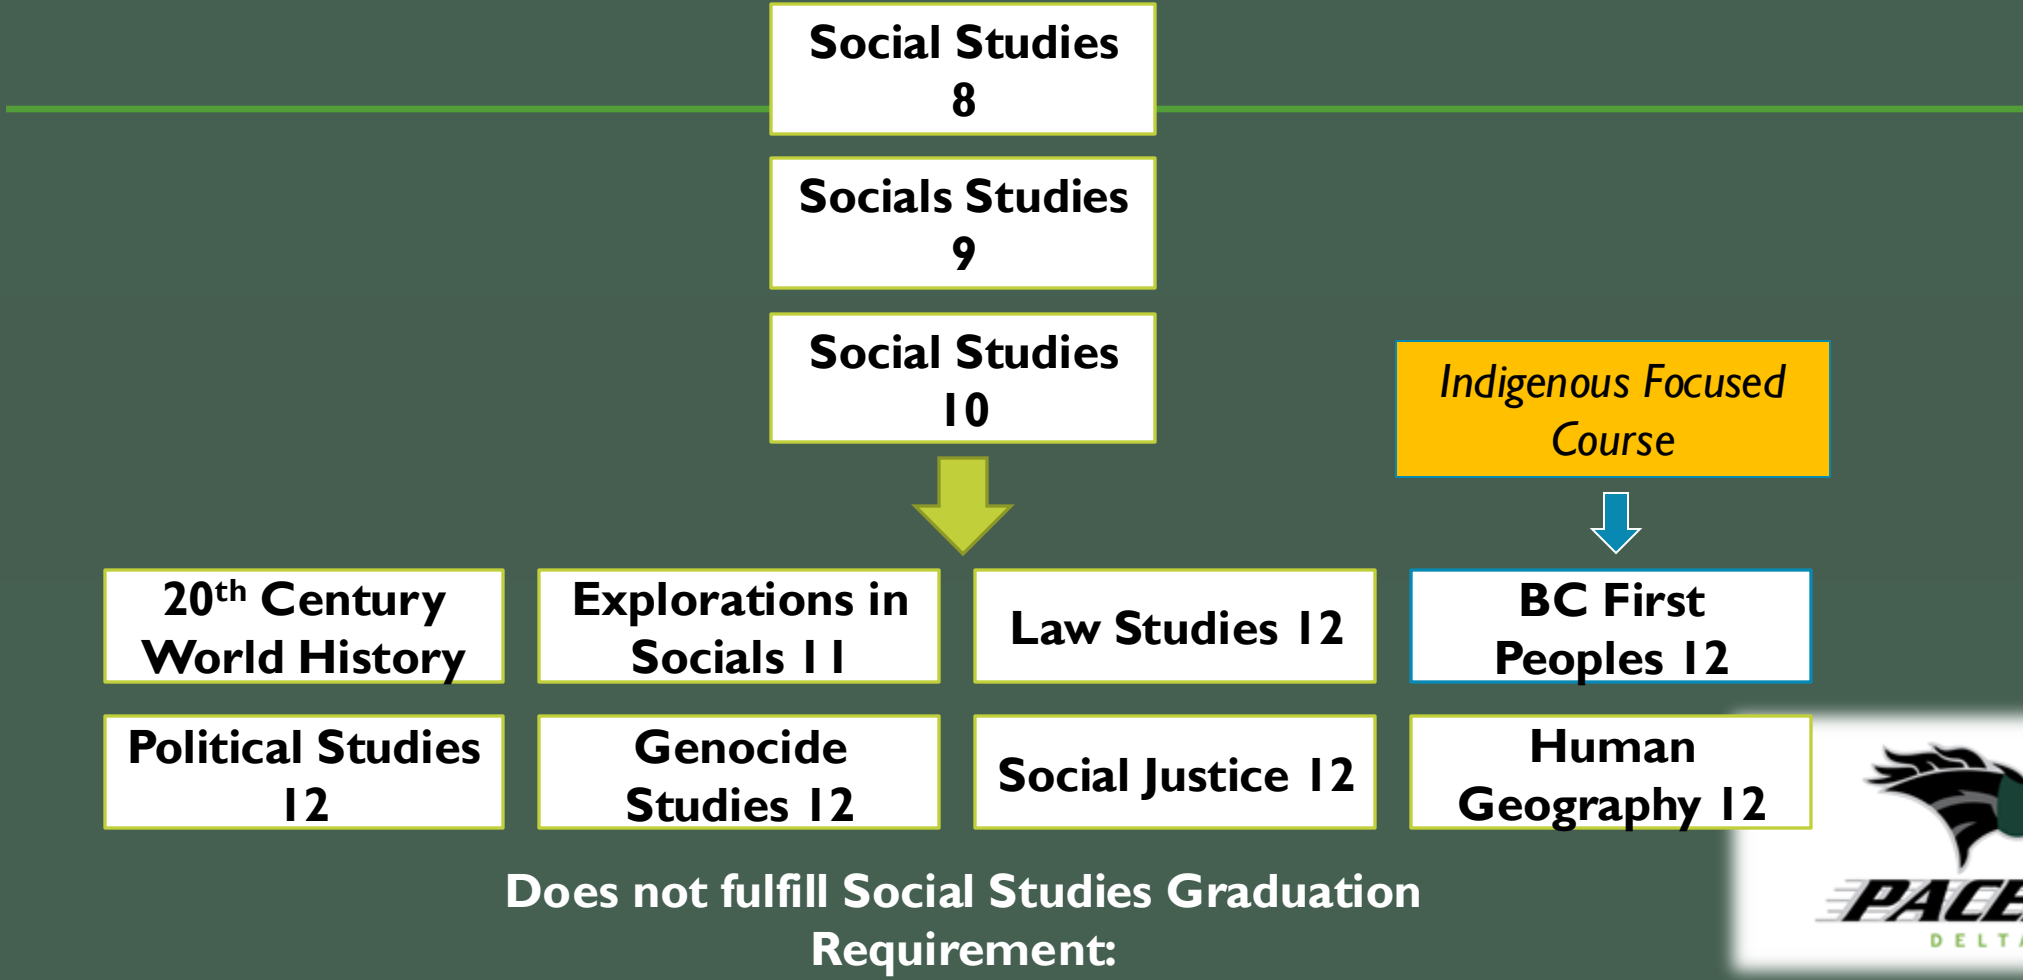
Social Studies 8

Socials Studies 9

Social Studies 10

Indigenous Focused Course

20$^{th}$ Century World History

Explorations in Socials 11

Law Studies 12

BC First Peoples 12

Political Studies 12

Genocide Studies 12

Social Justice 12

Human Geography 12

Does not fulfill Social Studies Graduation Requirement:

PACE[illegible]
DELT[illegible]